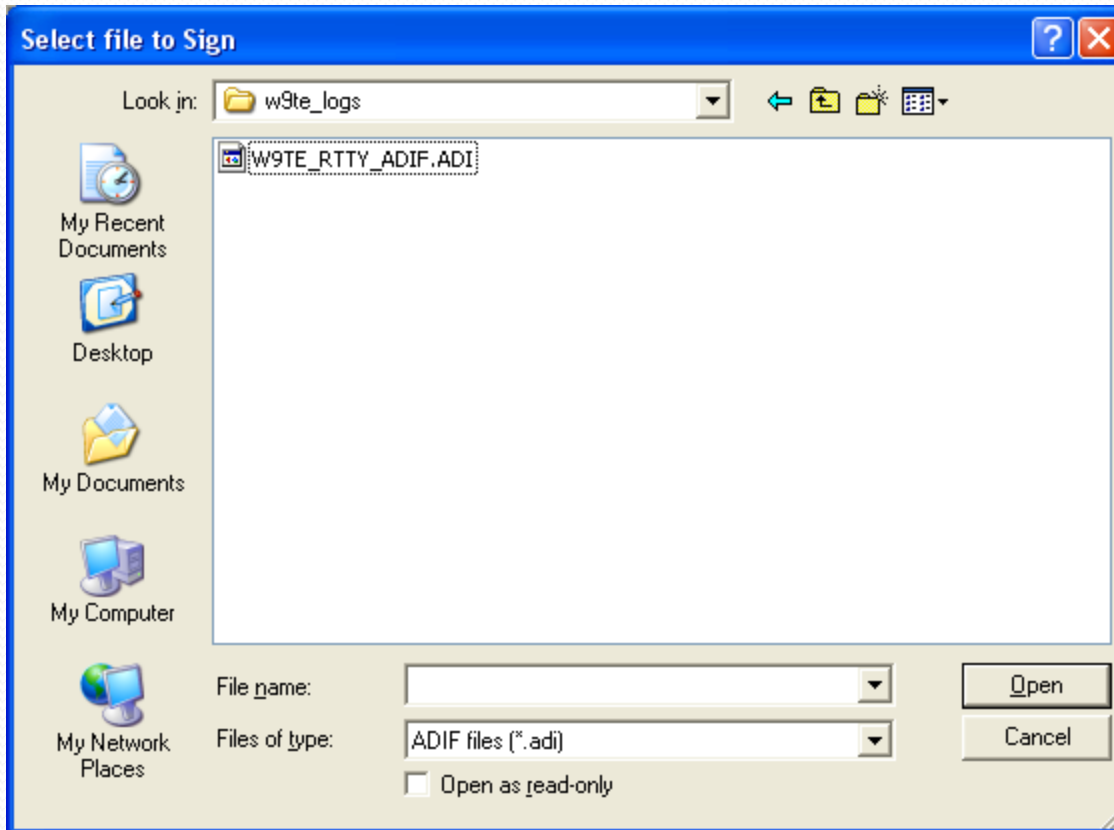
Select file to Sign

Look in: w9te_logs

W9TE_RTTY_ADIF.ADI

My Recent Documents

Desktop

My Documents

My Computer

My Network Places

File name:

Files of type: ADIF files (*.adi)

Open as read-only

Open

Cancel